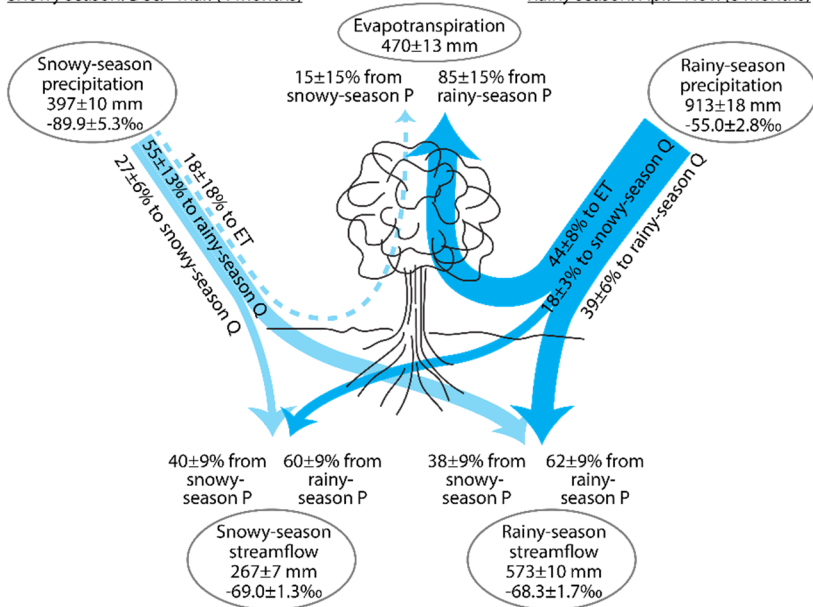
Evapotranspiration
470±13 mm

Snowy-season precipitation
397±10 mm
-89.9±5.3‰

15±15% from snowy-season P

85±15% from rainy-season P

Rainy-season precipitation
913±18 mm
-55.0±2.8‰

18±18% to ET

55±13% to rainy-season Q

27±6% to snowy-season Q

44±8% to ET

18±3% to snowy-season Q

39±6% to rainy-season Q

40±9% from snowy-season P

60±9% from rainy-season P

38±9% from snowy-season P

62±9% from rainy-season P

Snowy-season streamflow
267±7 mm
-69.0±1.3‰

Rainy-season streamflow
573±10 mm
-68.3±1.7‰